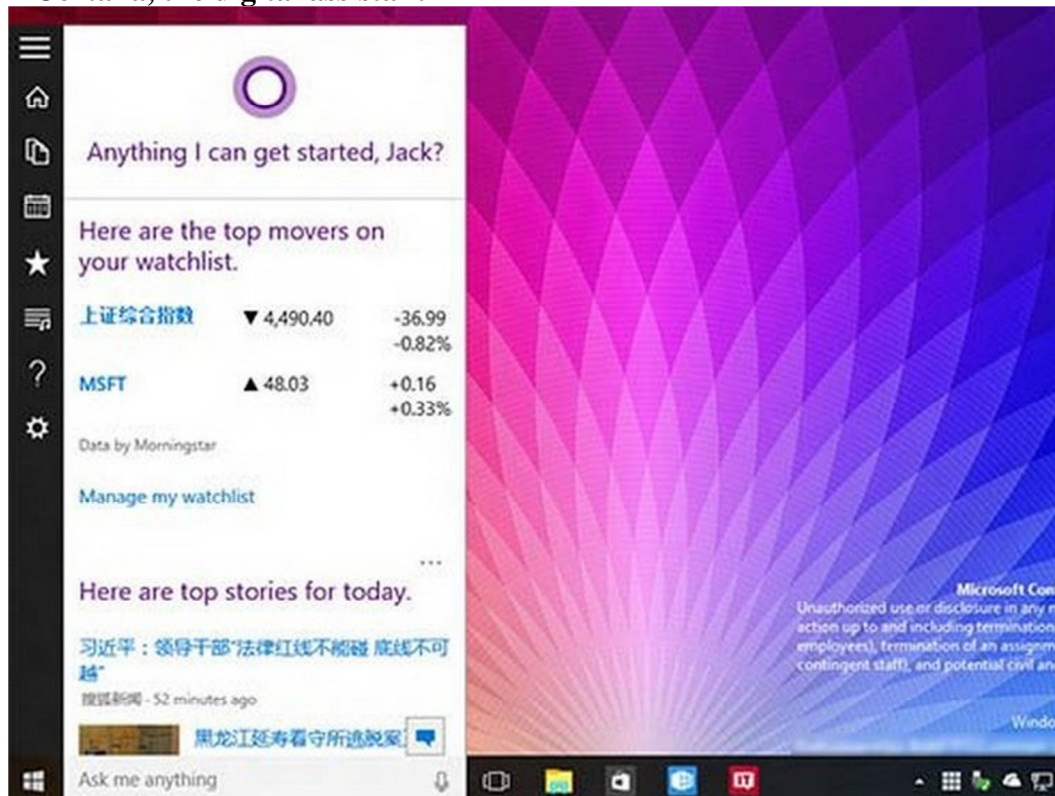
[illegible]

Anything I can get started, Jack?

Here are the top movers on your watchlist.

| 上证综合指数 | ▼ 4,490.40 | -36.99 -0.82% |
|---|---|---|
| MSFT | ▲ 48.03 | +0.16 +0.33% |

Data by Morningstar

Manage my watchlist

...

Here are top stories for today.

习近平：领导干部"法律红线不能碰 底线不可越"

搜狐新闻 - 52 minutes ago

黑龙江延寿看守所逃脱案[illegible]

Ask me anything

Microsoft Con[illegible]
Unauthorized use or disclosure in any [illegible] action up to and including termination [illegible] employees), termination of an assignm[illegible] contingent staff), and potential civil an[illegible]

Windo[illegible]